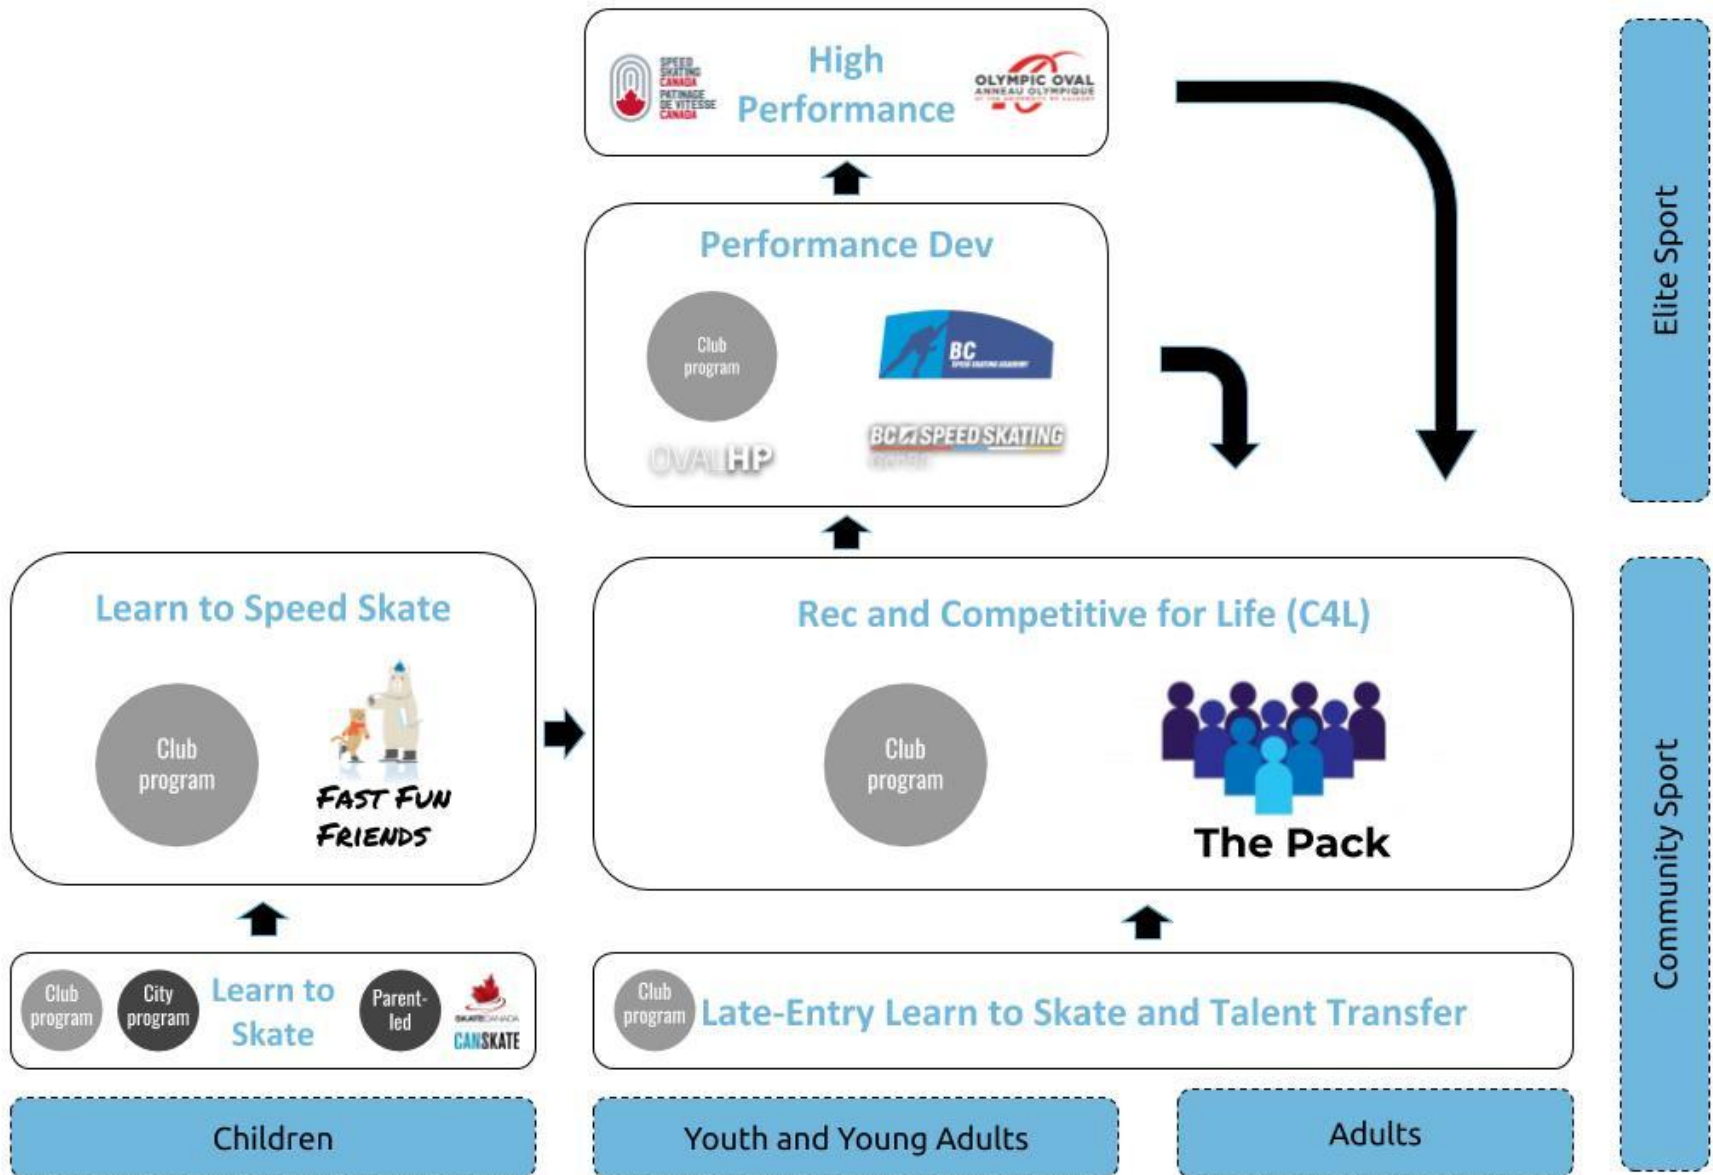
SPEED SKATING CANADA PATINAGE DE VITESSE CANADA

High Performance

OLYMPIC OVAL ANNEAU OLYMPIQUE

Elite Sport

Performance Dev

Club program

BC

OVALHP

BC SPEED SKATING

Learn to Speed Skate

Club program

FAST FUN FRIENDS

Rec and Competitive for Life (C4L)

Club program

The Pack

Community Sport

Club program

City program

Learn to Skate

Parent-led

SKATE CANADA CANSKATE

Club program

Late-Entry Learn to Skate and Talent Transfer

Children

Youth and Young Adults

Adults